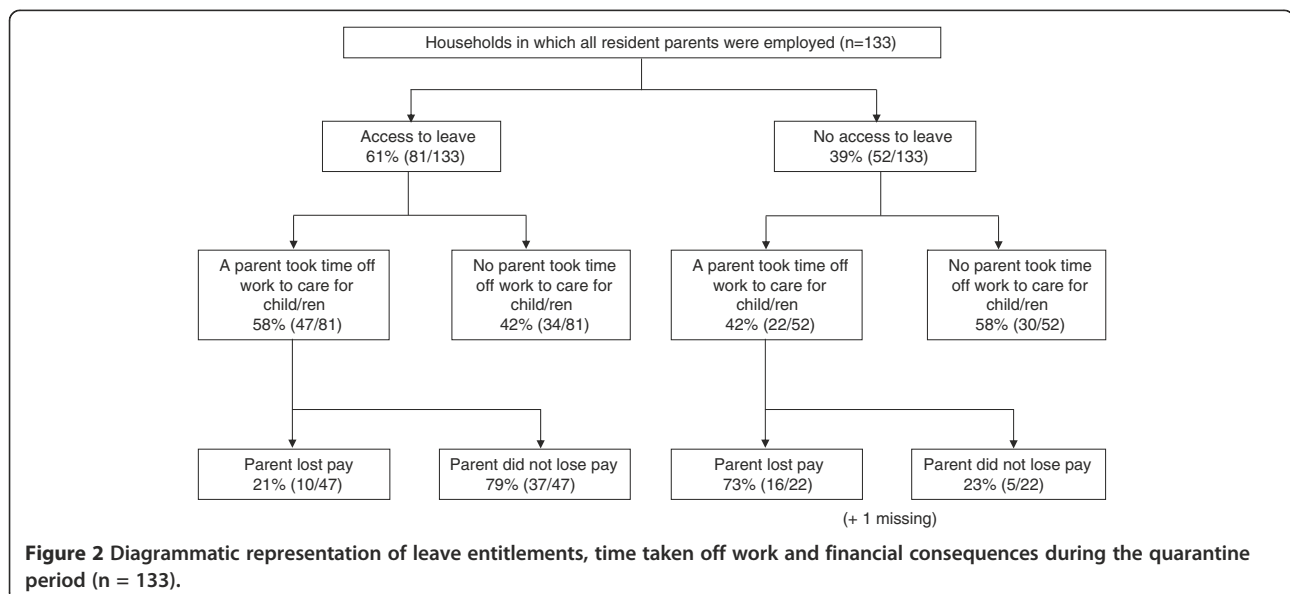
Households in which all resident parents were employed (n=133)

Access to leave
61% (81/133)

No access to leave
39% (52/133)

A parent took time off work to care for child/ren
58% (47/81)

No parent took time off work to care for child/ren
42% (34/81)

A parent took time off work to care for child/ren
42% (22/52)

No parent took time off work to care for child/ren
58% (30/52)

Parent lost pay
21% (10/47)

Parent did not lose pay
79% (37/47)

Parent lost pay
73% (16/22)

Parent did not lose pay
23% (5/22)

(+ 1 missing)

**Figure 2** **Diagrammatic representation of leave entitlements, time taken off work and financial consequences during the quarantine period (n = 133).**